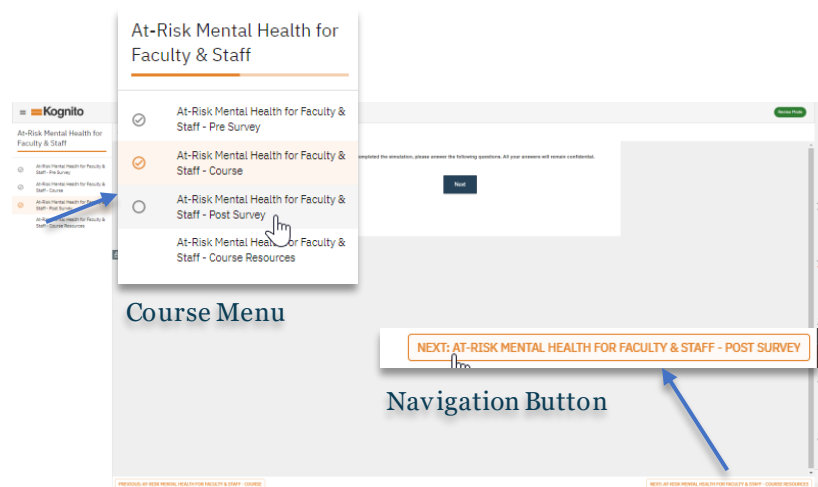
At-Risk Mental Health for Faculty & Staff

At-Risk Mental Health for Faculty & Staff - Pre Survey

At-Risk Mental Health for Faculty & Staff - Course

At-Risk Mental Health for Faculty & Staff - Post Survey

At-Risk Mental Health for Faculty & Staff - Course Resources

Kognito

Review Mode

At-Risk Mental Health for Faculty & Staff

At-Risk Mental Health for Faculty & Staff - Pre Survey

At-Risk Mental Health for Faculty & Staff - Course

At-Risk Mental Health for Faculty & Staff - Post Survey

At-Risk Mental Health for Faculty & Staff - Course Resources

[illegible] completed the simulation, please answer the following questions. All your answers will remain confidential.

Next

Course Menu

NEXT: AT-RISK MENTAL HEALTH FOR FACULTY & STAFF - POST SURVEY

Navigation Button

PREVIOUS: AT-RISK MENTAL HEALTH FOR FACULTY & STAFF - COURSE

NEXT: AT-RISK MENTAL HEALTH FOR FACULTY & STAFF - COURSE RESOURCES